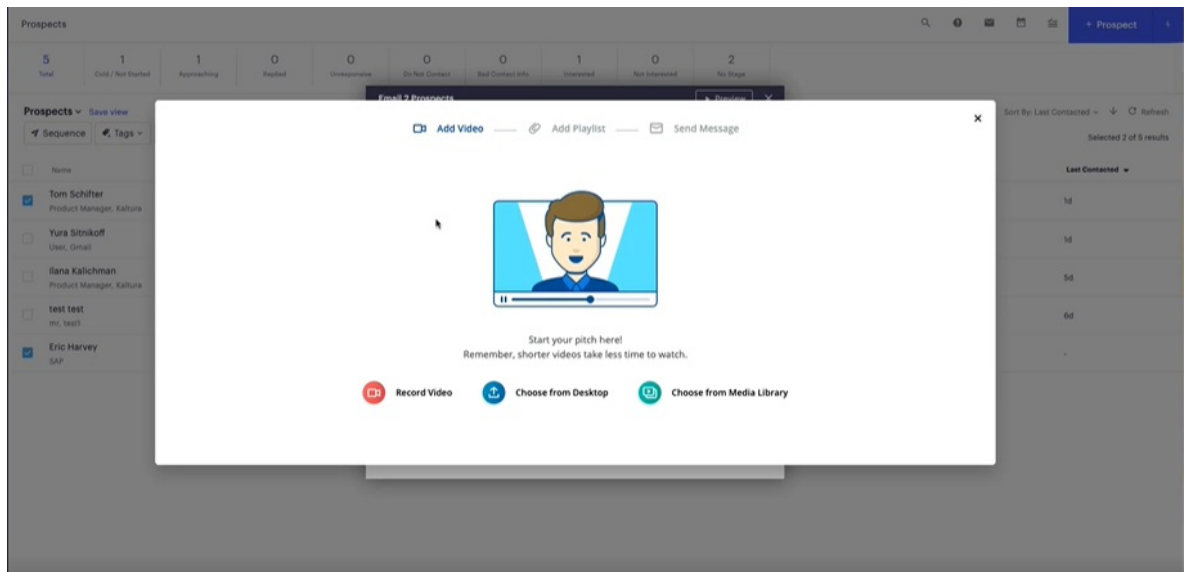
Prospects

+ Prospect

5 Total
1 Cold / Not Started
1 Approaching
0 Replied
0 Unresponsive
0 Do Not Contact
0 Bad Contact Info
1 Interested
0 Not Interested
2 No Stage

Prospects Save view
Sequence Tags

Email 2 Prospects
Preview

Sort By: Last Contacted Refresh
Selected 2 of 5 results

Name
Last Contacted

Tom Schifter
Product Manager, Kaltura
1d

Yura Sitnikoff
User, Gmail
1d

Ilana Kalichman
Product Manager, Kaltura
5d

test test
mi, test1
6d

Eric Harvey
SAP
-

Add Video
Add Playlist
Send Message

×

Start your pitch here!
Remember, shorter videos take less time to watch.

Record Video
Choose from Desktop
Choose from Media Library